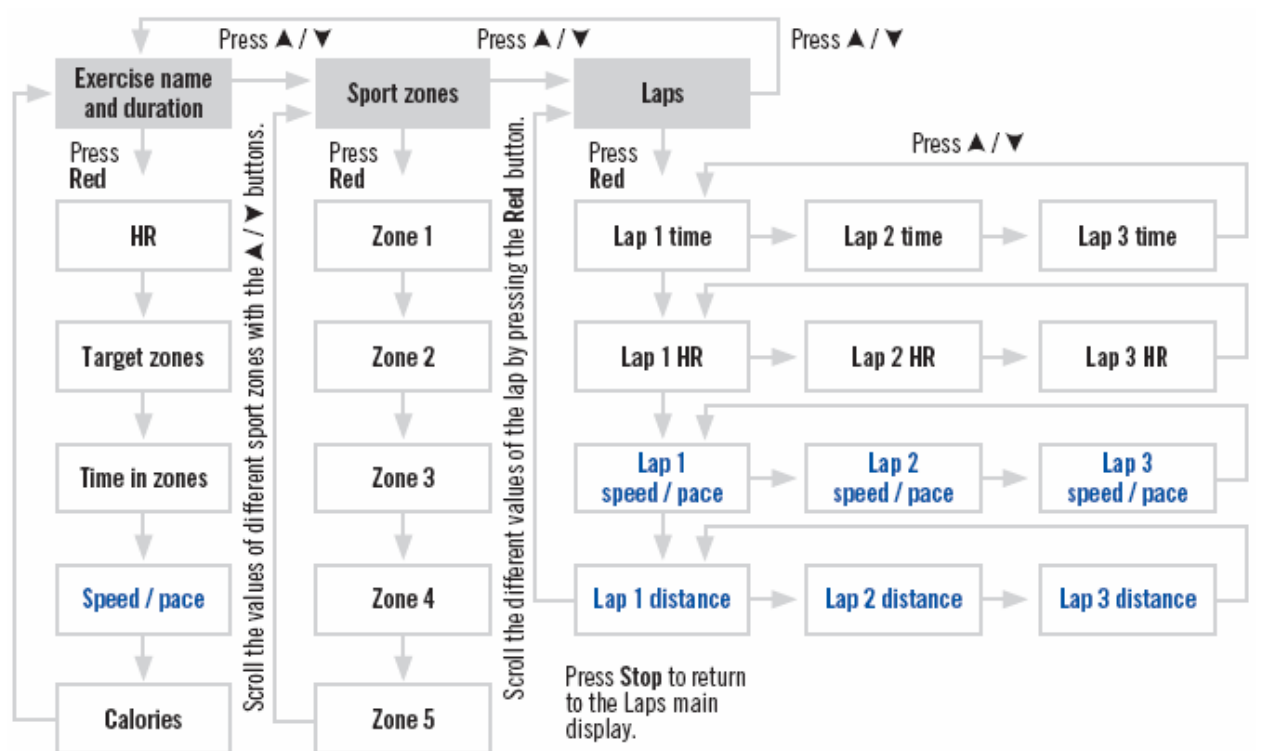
Press ▲ / ▼

Press ▲ / ▼

Press ▲ / ▼

Exercise name and duration

Sport zones

Laps

Press Red

HR

Target zones

Time in zones

Speed / pace

Calories

Scroll the values of different sport zones with the ▲ / ▼ buttons.

Press Red

Zone 1

Zone 2

Zone 3

Zone 4

Zone 5

Scroll the different values of the lap by pressing the Red button.

Press Red

Press ▲ / ▼

Lap 1 time

Lap 2 time

Lap 3 time

Lap 1 HR

Lap 2 HR

Lap 3 HR

Lap 1 speed / pace

Lap 2 speed / pace

Lap 3 speed / pace

Lap 1 distance

Lap 2 distance

Lap 3 distance

Press Stop to return to the Laps main display.